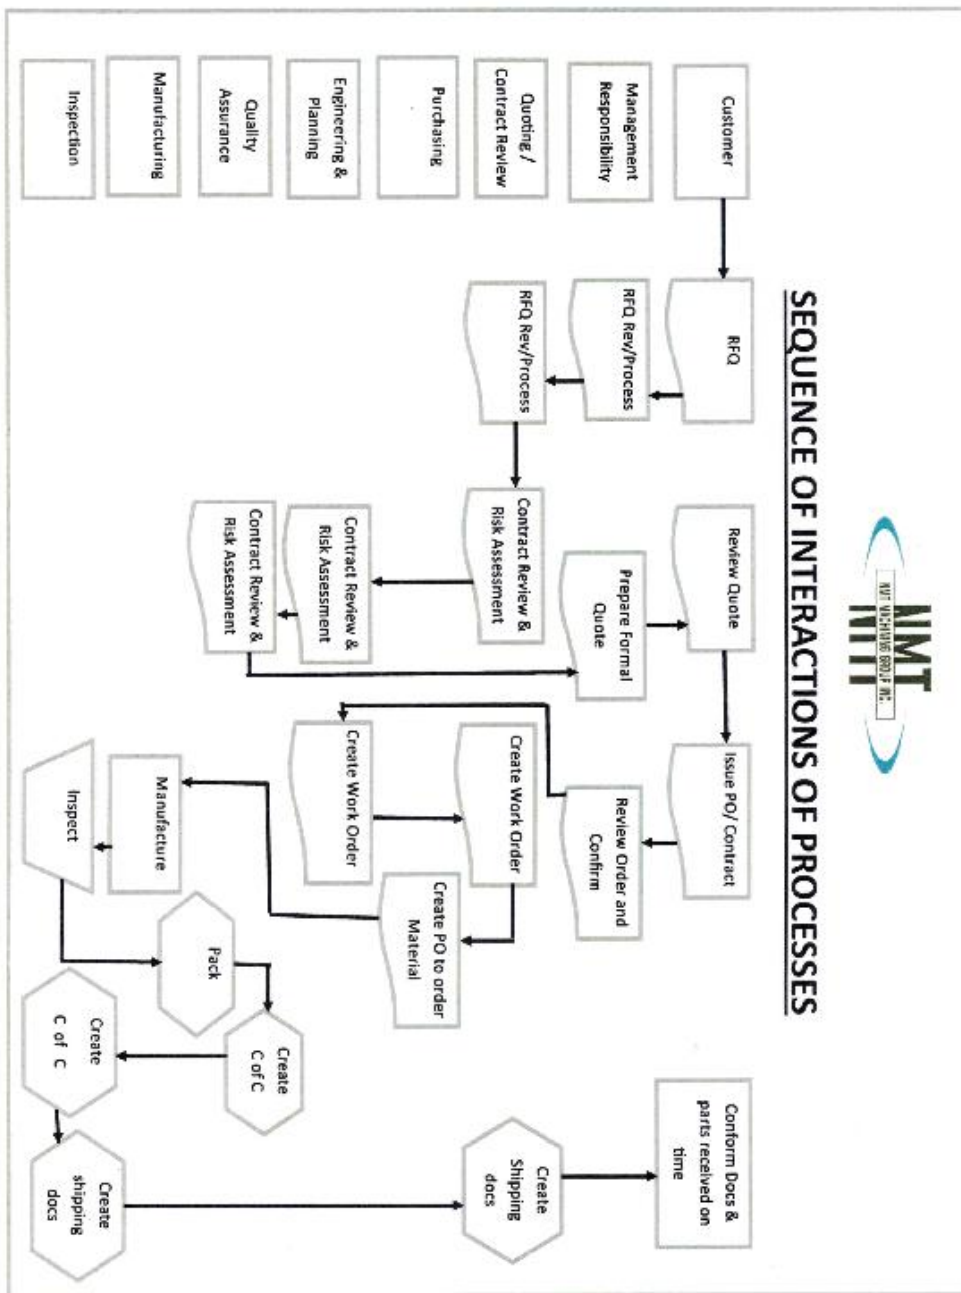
NMT
NMT MACHINING GROUP INC.

SEQUENCE OF INTERACTIONS OF PROCESSES

Customer

Management Responsibility

Quoting / Contract Review

Purchasing

Engineering & Planning

Quality Assurance

Manufacturing

Inspection

RFQ

RFQ Rev/Process

RFQ Rev/Process

Contract Review & Risk Assessment

Contract Review & Risk Assessment

Contract Review & Risk Assessment

Review Quote

Prepare Formal Quote

Issue PO/ Contract

Review Order and Confirm

Create Work Order

Create Work Order

Create PO to order Material

Manufacture

Inspect

Pack

Create C of C

Create C of C

Create shipping docs

Create Shipping docs

Conform Docs & parts received on time